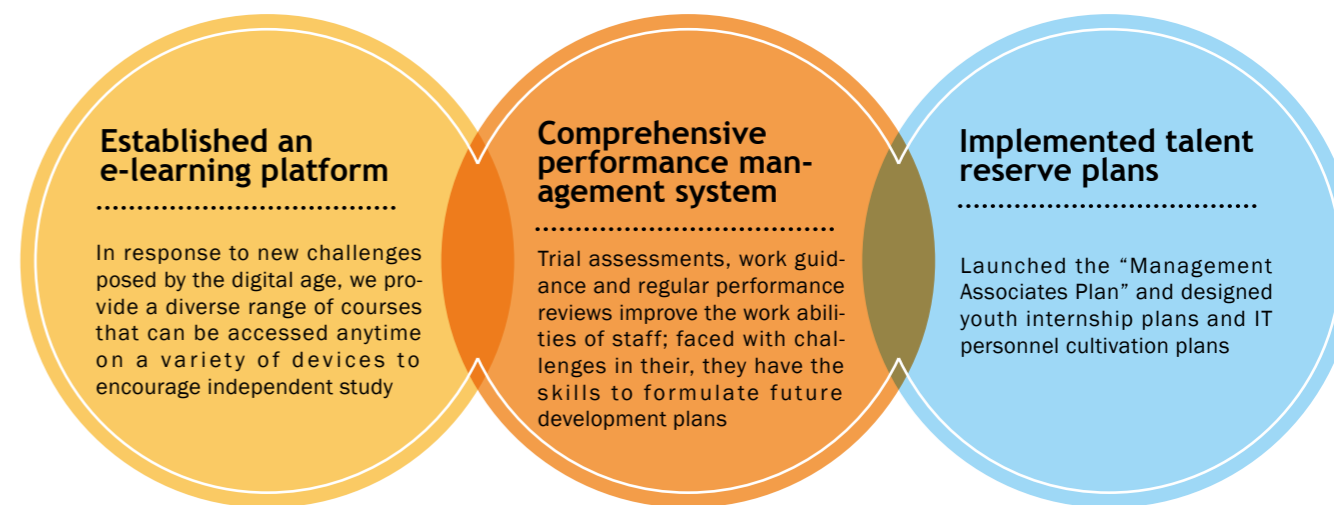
Established an e-learning platform

In response to new challenges posed by the digital age, we provide a diverse range of courses that can be accessed anytime on a variety of devices to encourage independent study

Comprehensive performance management system

Trial assessments, work guidance and regular performance reviews improve the work abilities of staff; faced with challenges in their, they have the skills to formulate future development plans

Implemented talent reserve plans

Launched the “Management Associates Plan” and designed youth internship plans and IT personnel cultivation plans